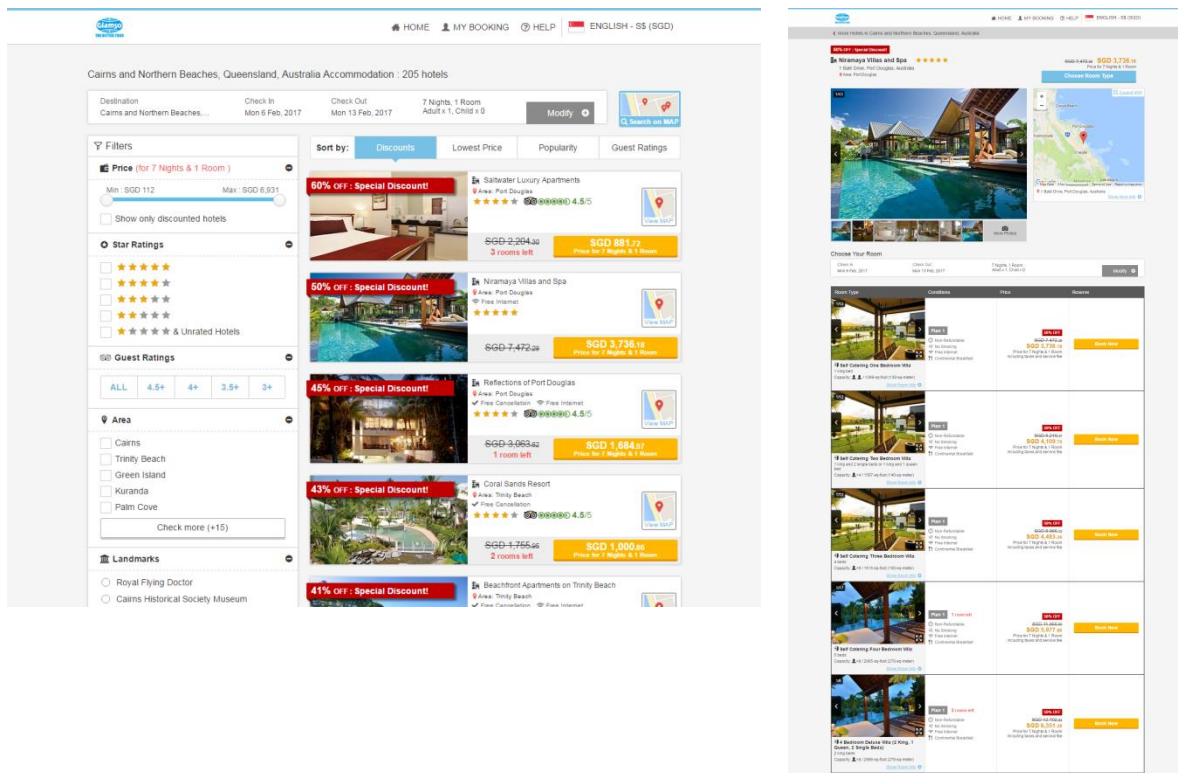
Glamyo

HOME MY BOOKING HELP ENGLISH - S$ (SGD)

Cairns and Northern Beaches, Queensland, Australia Accommodation : 205 hotels

Destination
Cairns and Northern Beaches,...

Check In
Mon 6 Feb, 2017

Check Out
Mon 13 Feb, 2017

7 Nights, 1 Room
Adult x 1, Child x 0

Modify

Search on MAP

Filters

Price (for 7 Nights & 1 Room)

Min : SGD 112 Max : SGD 6,931

Show only discounted hotels

Star Ratings

& Unrated Hotels

Guest Ratings

ALL 4.5+ 4+ 3.5+ 3+

Area

Cairns
Trinity Beach
Green Island
Kuranda
Palm Cove

Check more (+15)

Landmarks

Royal Flying Doctor
Cairns Historical Society Museum

Sort by: Discounts Lowest Price Popularity Guest Ratings

60% OFF : Special Discount!
Saltwater Luxury Apartments
Area: Port Douglas
4.5/5
View MAP
SGD 2,204.30
3 rooms left
SGD 881.72
Price for 7 Nights & 1 Room

50% OFF : Special Discount!
Niramaya Villas and Spa
Area: Port Douglas
Free Internet
View MAP
SGD 7,472.29
SGD 3,736.15
Price for 7 Nights & 1 Room

45% OFF : Special Discount!
Reflections of Port Douglas
Area: Port Douglas
Free Cancellation Free Internet
4.5/5
View MAP
SGD 3,063.62
1 room left
SGD 1,684.97
Price for 7 Nights & 1 Room

43% OFF : Special Discount!
Coral Sands Resort
Area: Trinity Beach
Free Cancellation
4.5/5
View MAP
SGD 1,755.96
2 rooms left
SGD 1,000.80
Price for 7 Nights & 1 Room

41% OFF : Special Discount!
Beachfront Apartments on Trinity Beach
Area: Trinity Beach
Free Cancellation Free Internet

HOME MY BOOKING HELP ENGLISH - S$ (SGD)

More Hotels in Cairns and Northern Beaches, Queensland, Australia

50% OFF : Special Discount
Niramaya Villas and Spa
1 Bale Drive, Port Douglas, Australia
Area: Port Douglas
SGD 7,472.29 SGD 3,736.15
Price for 7 Nights & 1 Room
Choose Room Type

More Photos

Choose Your Room

Check In
Mon 6 Feb, 2017
Check Out
Mon 13 Feb, 2017
7 Nights, 1 Room
Adult x 1, Child x 0
Modify

| Room Type | Conditions | Price | Reserve |
|---|---|---|---|
| Self Catering One Bedroom Villa | Plan 1 Non-Refundable No Smoking Free Internet Continental Breakfast | 50% OFF SGD 7,472.29 SGD 3,736.15 Price for 7 Nights & 1 Room including taxes and service fee | Book Now |
| Self Catering Two Bedroom Villa | Plan 1 Non-Refundable No Smoking Free Internet Continental Breakfast | 50% OFF SGD 8,219.30 SGD 4,109.75 Price for 7 Nights & 1 Room including taxes and service fee | Book Now |
| Self Catering Three Bedroom Villa | Plan 1 Non-Refundable No Smoking Free Internet Continental Breakfast | 50% OFF SGD 4,483.30 Price for 7 Nights & 1 Room including taxes and service fee | Book Now |
| Self Catering Four Bedroom Villa | Plan 1 1 room left Non-Refundable No Smoking Free Internet Continental Breakfast | 50% OFF SGD 5,977.30 Price for 7 Nights & 1 Room including taxes and service fee | Book Now |
| 4 Bedroom Deluxe Villa (2 King, 1 Queen, 2 Single Beds) | Plan 1 3 rooms left Non-Refundable No Smoking Free Internet Continental Breakfast | 50% OFF SGD 6,351.30 Price for 7 Nights & 1 Room including taxes and service fee | Book Now |